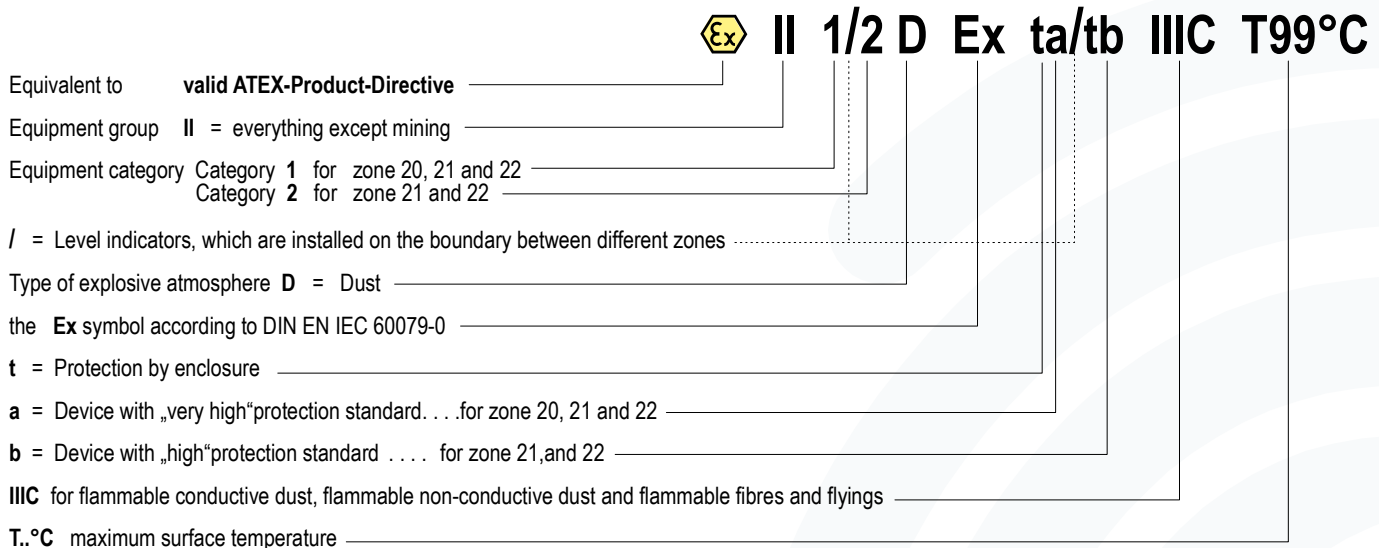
Ex II 1/2 D Ex ta/tb IIIC T99°C

Equivalent to **valid ATEX-Product-Directive**

Equipment group **II** = everything except mining

Equipment category Category **1** for zone 20, 21 and 22
Category **2** for zone 21 and 22

**/** = Level indicators, which are installed on the boundary between different zones

Type of explosive atmosphere **D** = Dust

the **Ex** symbol according to DIN EN IEC 60079-0

**t** = Protection by enclosure

**a** = Device with „very high"protection standard. . . .for zone 20, 21 and 22

**b** = Device with „high"protection standard . . . . for zone 21,and 22

**IIIC** for flammable conductive dust, flammable non-conductive dust and flammable fibres and flyings

**T..°C** maximum surface temperature